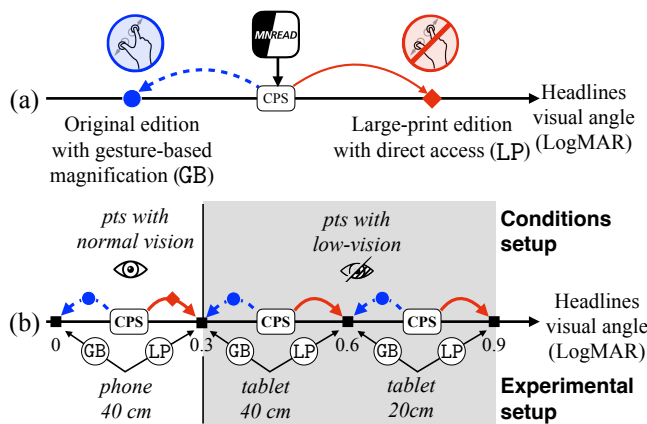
MNREAD

(a)

CPS

Headlines visual angle (LogMAR)

Original edition with gesture-based magnification (GB)

Large-print edition with direct access (LP)

pts with normal vision

pts with low-vision

Conditions setup

(b)

CPS

CPS

CPS

Headlines visual angle (LogMAR)

0

0.3

0.6

0.9

GB

LP

GB

LP

GB

LP

phone 40 cm

tablet 40 cm

tablet 20cm

Experimental setup